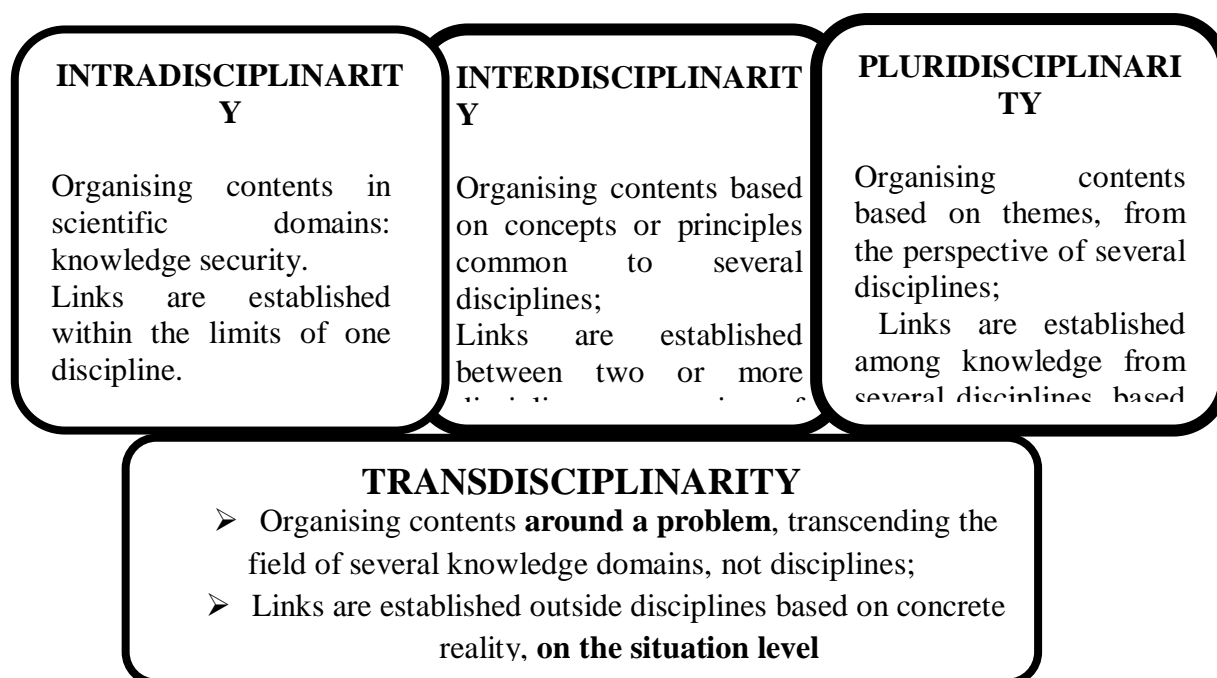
INTRADISCIPLINARIT Y

Organising contents in scientific domains: knowledge security.
Links are established within the limits of one discipline.

INTERDISCIPLINARIT Y

Organising contents based on concepts or principles common to several disciplines;
Links are established between two or more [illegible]

PLURIDISCIPLINARI TY

Organising contents based on themes, from the perspective of several disciplines;
Links are established among knowledge from several disciplines, based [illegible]

TRANSDISCIPLINARITY

➢ Organising contents **around a problem**, transcending the field of several knowledge domains, not disciplines;
➢ Links are established outside disciplines based on concrete reality, **on the situation level**